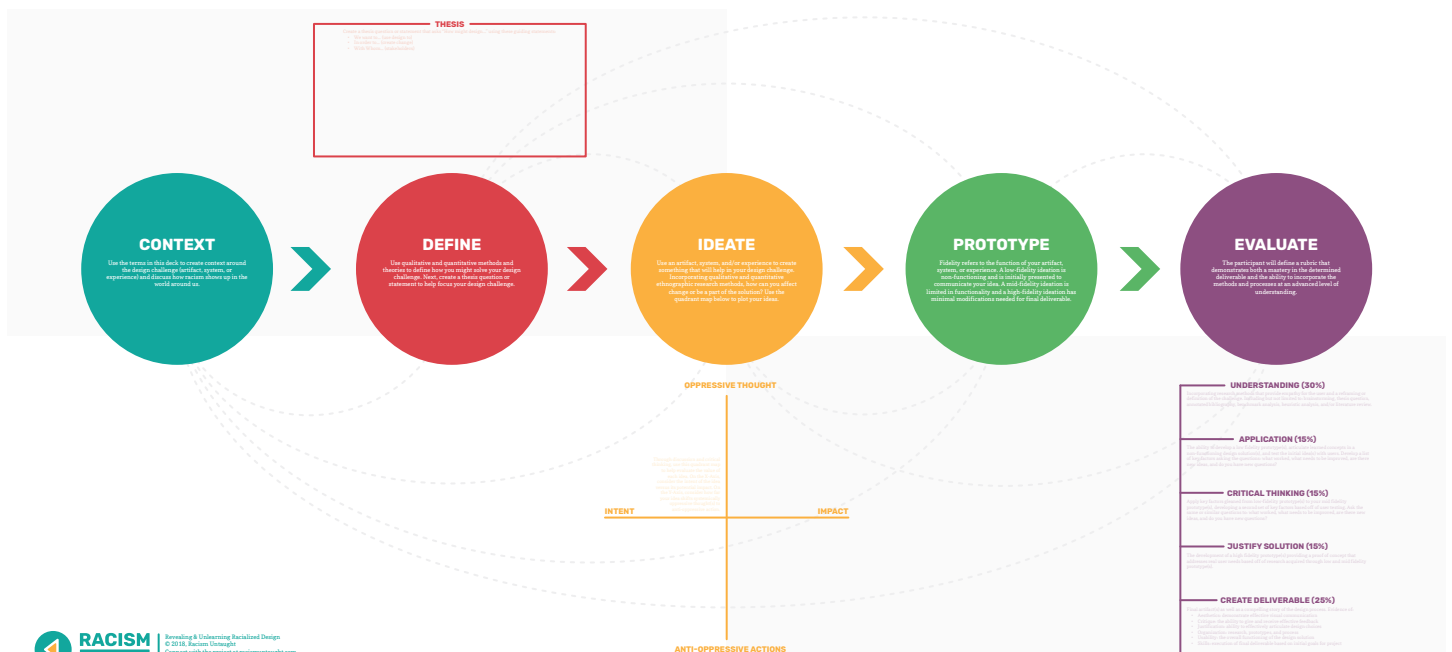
THESIS

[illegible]

CONTEXT

Use the terms in this deck to create content around the design challenge (artifact, system, or experience) and discuss how racism shows up in the world around us.

DEFINE

Use qualitative and quantitative methods and theories to define how you might solve your design challenge. Next, create a thesis question or statement to help focus your design challenge.

IDEATE

Use an artifact, system, and/or experience to create something that will help in your design challenge. Incorporating qualitative and quantitative ethnographic research methods, how can you affect change or be a part of the solution? Use the quadrant map below to plot your ideas.

PROTOTYPE

Fidelity refers to the function of your artifact, system, or experience. A low-fidelity ideation is non-functioning and is initially presented to communicate your idea. A mid-fidelity ideation is limited in functionality and a high-fidelity ideation has minimal modifications needed for final deliverable.

EVALUATE

The participant will define a rubric that demonstrates both a mastery in the determined deliverable and the ability to incorporate the methods and processes at an advanced level of understanding.

OPPRESSIVE THOUGHT

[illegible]

INTENT

IMPACT

ANTI-OPPRESSIVE ACTIONS

UNDERSTANDING (30%)

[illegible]

APPLICATION (15%)

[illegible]

CRITICAL THINKING (15%)

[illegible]

JUSTIFY SOLUTION (15%)

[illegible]

CREATE DELIVERABLE (25%)

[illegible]

RACISM

Revealing & Unlearning Racialized Design
© 2018, Racism Untaught
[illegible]